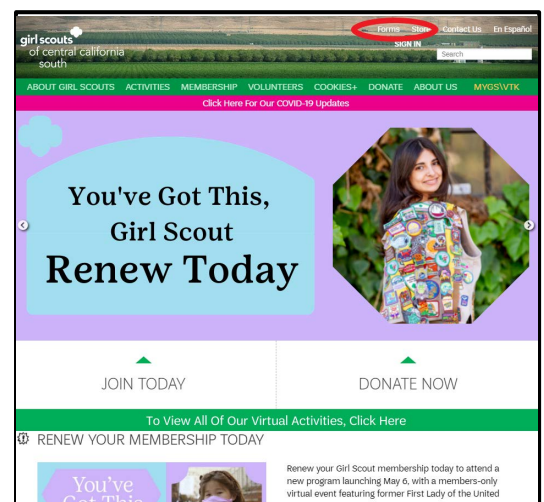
girl scouts of central california south

Forms Store Contact Us En Español

SIGN IN

Search

ABOUT GIRL SCOUTS ACTIVITIES MEMBERSHIP VOLUNTEERS COOKIES+ DONATE ABOUT US MYGS\VTK

Click Here For Our COVID-19 Updates

You've Got This, Girl Scout Renew Today

JOIN TODAY

DONATE NOW

To View All Of Our Virtual Activities, Click Here

RENEW YOUR MEMBERSHIP TODAY

You've Got This

Renew your Girl Scout membership today to attend a new program launching May 6, with a members-only virtual event featuring former First Lady of the United